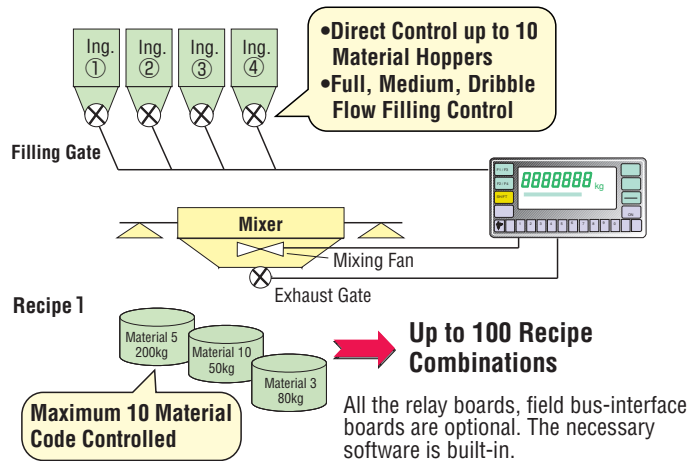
Ing. ①

Ing. ②

Ing. ③

Ing. ④

•Direct Control up to 10 Material Hoppers
•Full, Medium, Dribble Flow Filling Control

Filling Gate

8888888 kg

Mixer

Mixing Fan

Exhaust Gate

Recipe 1

Material 5
200kg

Material 10
50kg

Material 3
80kg

Up to 100 Recipe Combinations

Maximum 10 Material Code Controlled

All the relay boards, field bus-interface boards are optional. The necessary software is built-in.